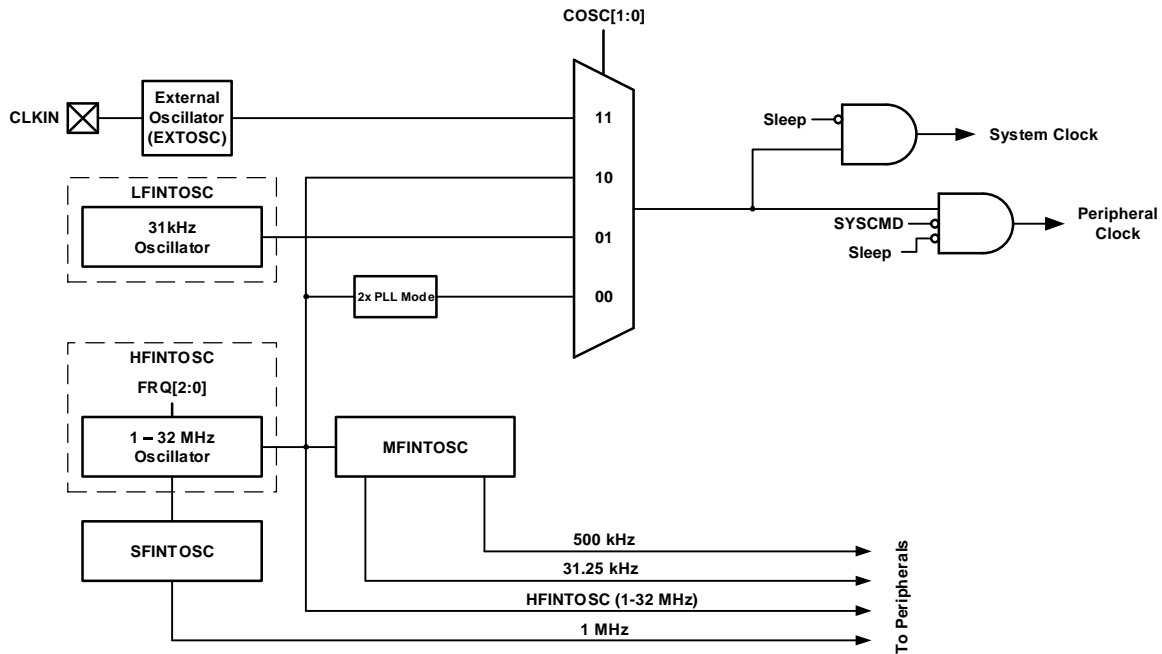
COSC[1:0]

CLKIN

External Oscillator (EXTOSC)

11

10

01

00

LFINTOSC

31kHz Oscillator

2x PLL Mode

HFINTOSC

FRQ[2:0]

1 – 32 MHz Oscillator

MFINTOSC

SFINTOSC

Sleep

System Clock

SYSCMD

Sleep

Peripheral Clock

500 kHz

31.25 kHz

HFINTOSC (1-32 MHz)

1 MHz

To Peripherals